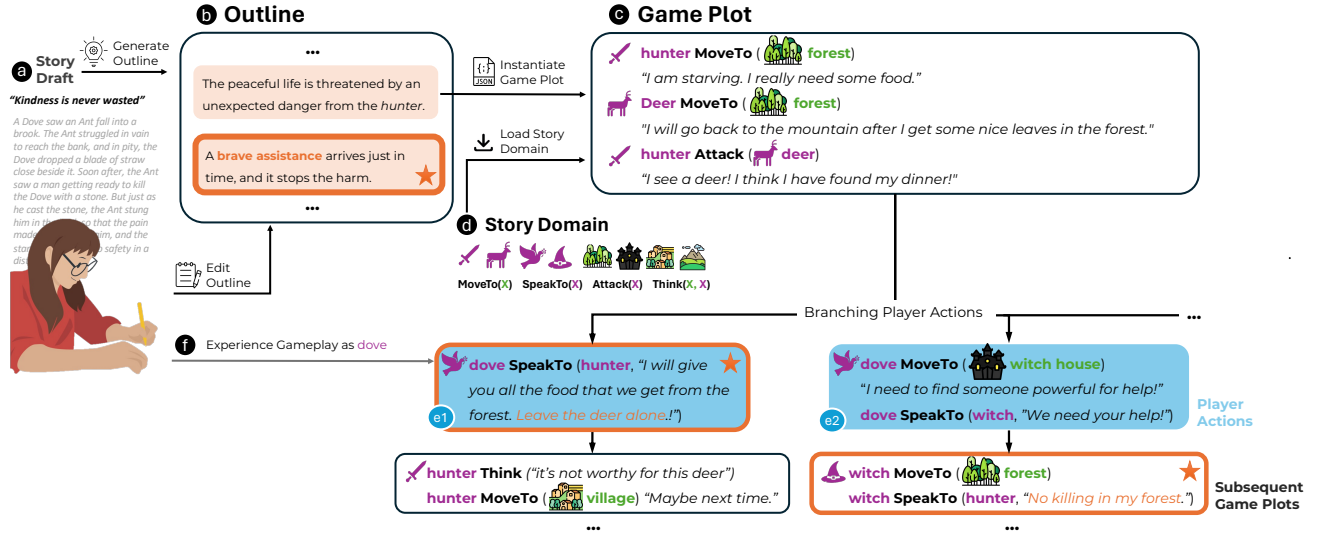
a Story Draft

Generate Outline

"Kindness is never wasted"

A Dove saw an Ant fall into a brook. The Ant struggled in vain to reach the bank, and in pity, the Dove dropped a blade of straw close beside it. Soon after, the Ant saw a man getting ready to kill the Dove with a stone. But just as he cast the stone, the Ant stung him in the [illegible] so that the pain made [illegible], and the sta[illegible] safety in a dis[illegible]

b Outline

...

The peaceful life is threatened by an unexpected danger from the *hunter*.

A **brave assistance** arrives just in time, and it stops the harm.

...

Edit Outline

Instantiate Game Plot

Load Story Domain

c Game Plot

**hunter MoveTo** ( **forest**)
*"I am starving. I really need some food."*
**Deer MoveTo** ( **forest**)
*"I will go back to the mountain after I get some nice leaves in the forest."*
**hunter Attack** ( **deer**)
*"I see a deer! I think I have found my dinner!"*

d Story Domain

MoveTo(X) SpeakTo(X) Attack(X) Think(X, X)

Branching Player Actions

...

f Experience Gameplay as dove

e1 **dove SpeakTo** (**hunter**, *"I will give you all the food that we get from the forest. Leave the deer alone.!"*)

e2 **dove MoveTo** ( **witch house**)
*"I need to find someone powerful for help!"*
**dove SpeakTo** (**witch**, *"We need your help!"*)

Player Actions

**hunter Think** *("it's not worthy for this deer")*
**hunter MoveTo** ( **village**) *"Maybe next time."*

...

**witch MoveTo** ( **forest**)
**witch SpeakTo** (**hunter**, *"No killing in my forest."*)

...

Subsequent Game Plots